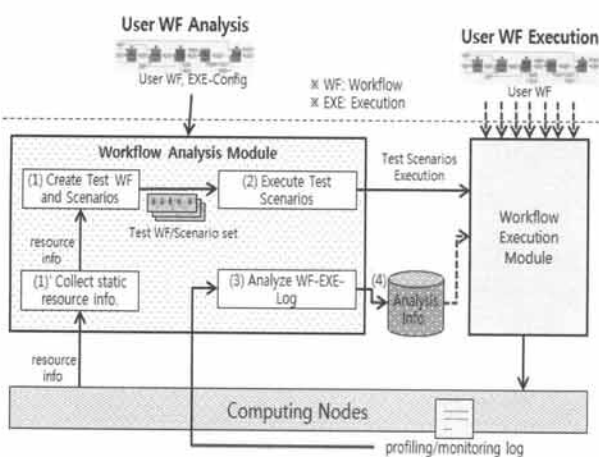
User WF Analysis

User WF, EXE-Config

User WF Execution

※ WF: Workflow
※ EXE: Execution

User WF

Workflow Analysis Module

(1) Create Test WF and Scenarios

(2) Execute Test Scenarios

Test Scenarios Execution

Test WF/Scenario set

resource info

(1)' Collect static resource info.

(3) Analyze WF-EXE-Log

(4)

Analysis Info

Workflow Execution Module

resource info

Computing Nodes

profiling/monitoring log